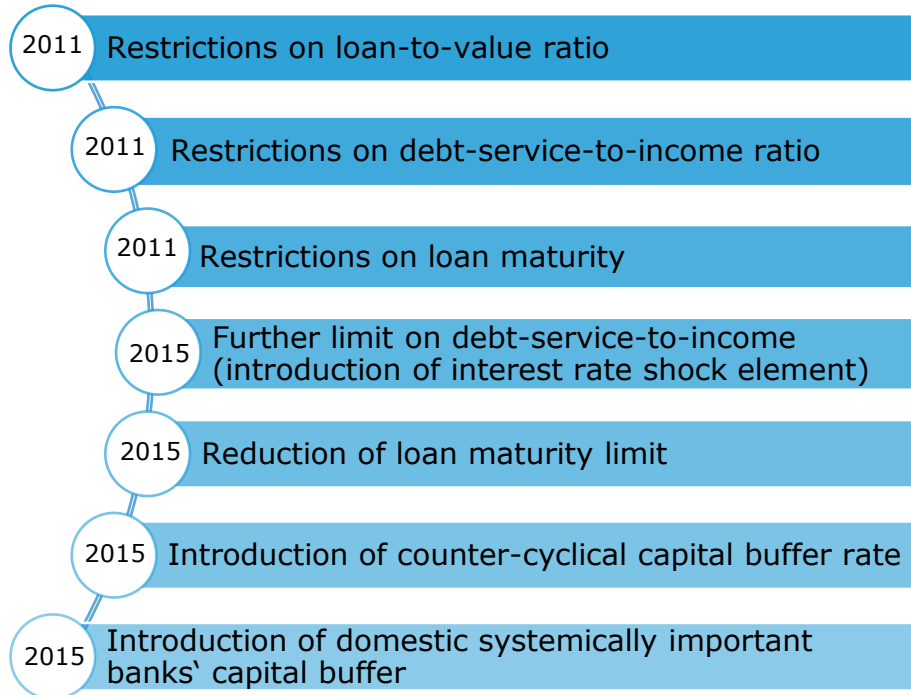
2011 Restrictions on loan-to-value ratio

2011 Restrictions on debt-service-to-income ratio

2011 Restrictions on loan maturity

2015 Further limit on debt-service-to-income (introduction of interest rate shock element)

2015 Reduction of loan maturity limit

2015 Introduction of counter-cyclical capital buffer rate

2015 Introduction of domestic systemically important banks�de capital buffer